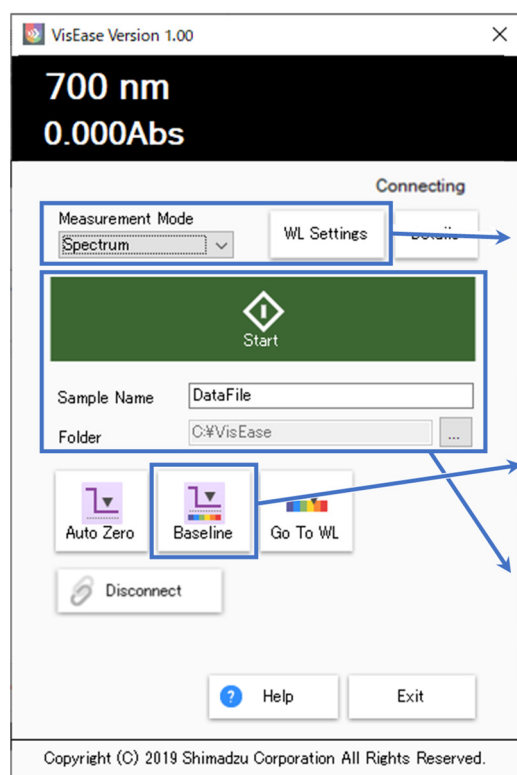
VisEase Version 1.00

700 nm
0.000Abs

Connecting

Measurement Mode
Spectrum

WL Settings

Details

Start

Sample Name DataFile

Folder C:¥VisEase ...

Auto Zero

Baseline

Go To WL

Disconnect

Help

Exit

Copyright (C) 2019 Shimadzu Corporation All Rights Reserved.